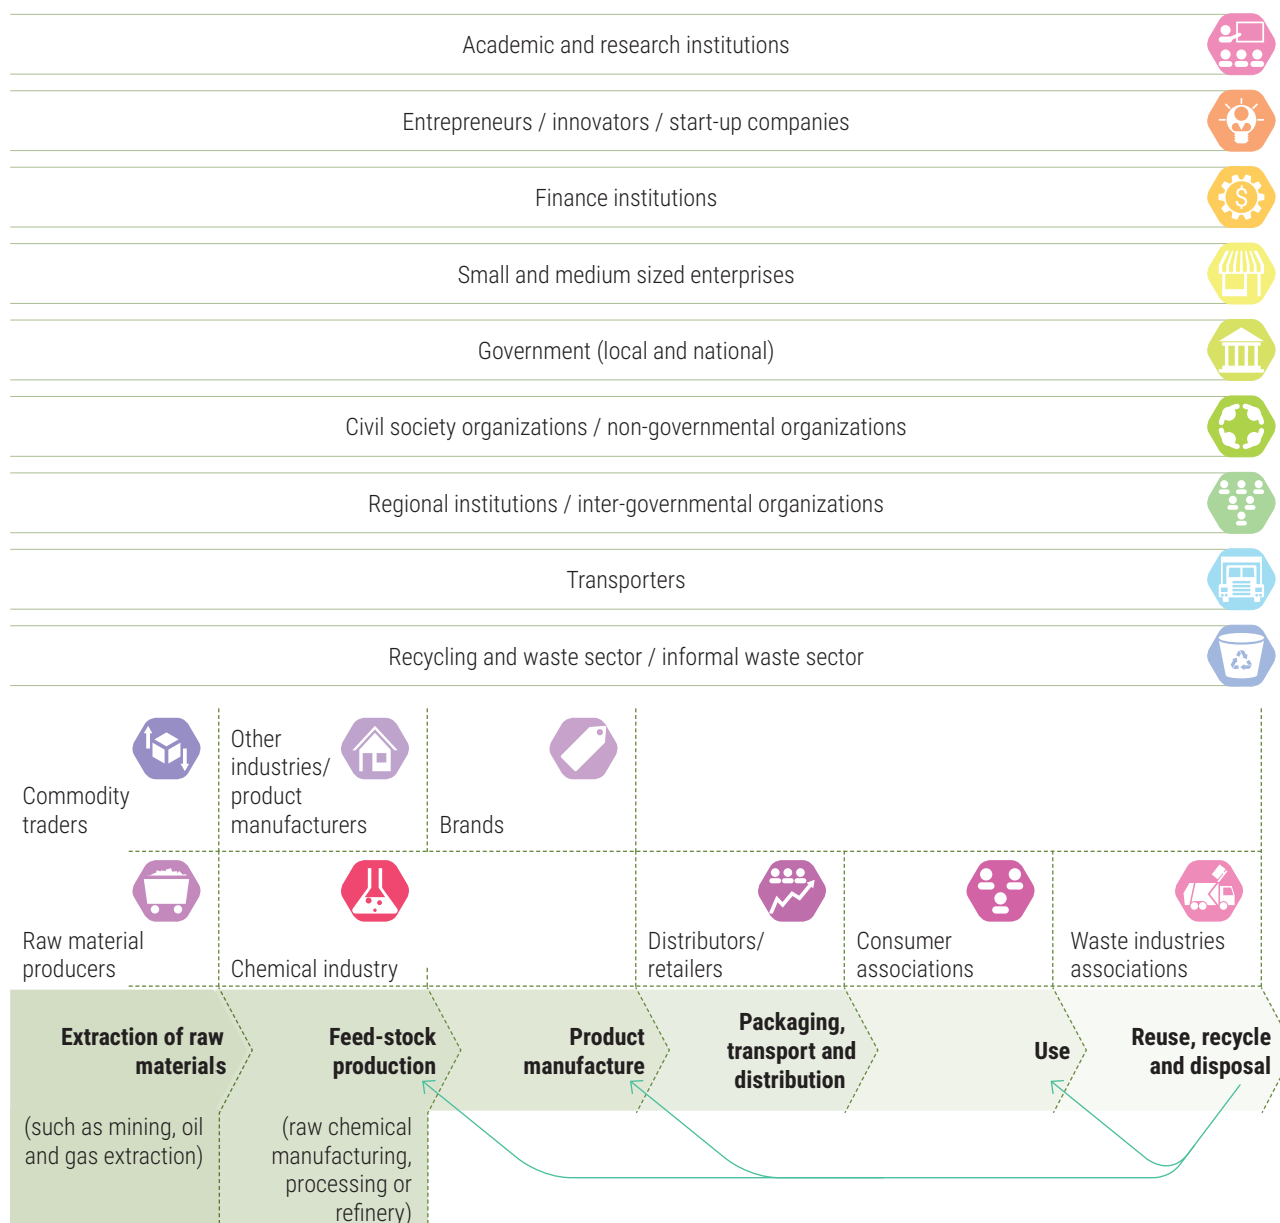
Academic and research institutions

Entrepreneurs / innovators / start-up companies

Finance institutions

Small and medium sized enterprises

Government (local and national)

Civil society organizations / non-governmental organizations

Regional institutions / inter-governmental organizations

Transporters

Recycling and waste sector / informal waste sector

Commodity traders

Other industries/ product manufacturers

Brands

Raw material producers

Chemical industry

Distributors/ retailers

Consumer associations

Waste industries associations

Extraction of raw materials

(such as mining, oil and gas extraction)

Feed-stock production

(raw chemical manufacturing, processing or refinery)

Product manufacture

Packaging, transport and distribution

Use

Reuse, recycle and disposal